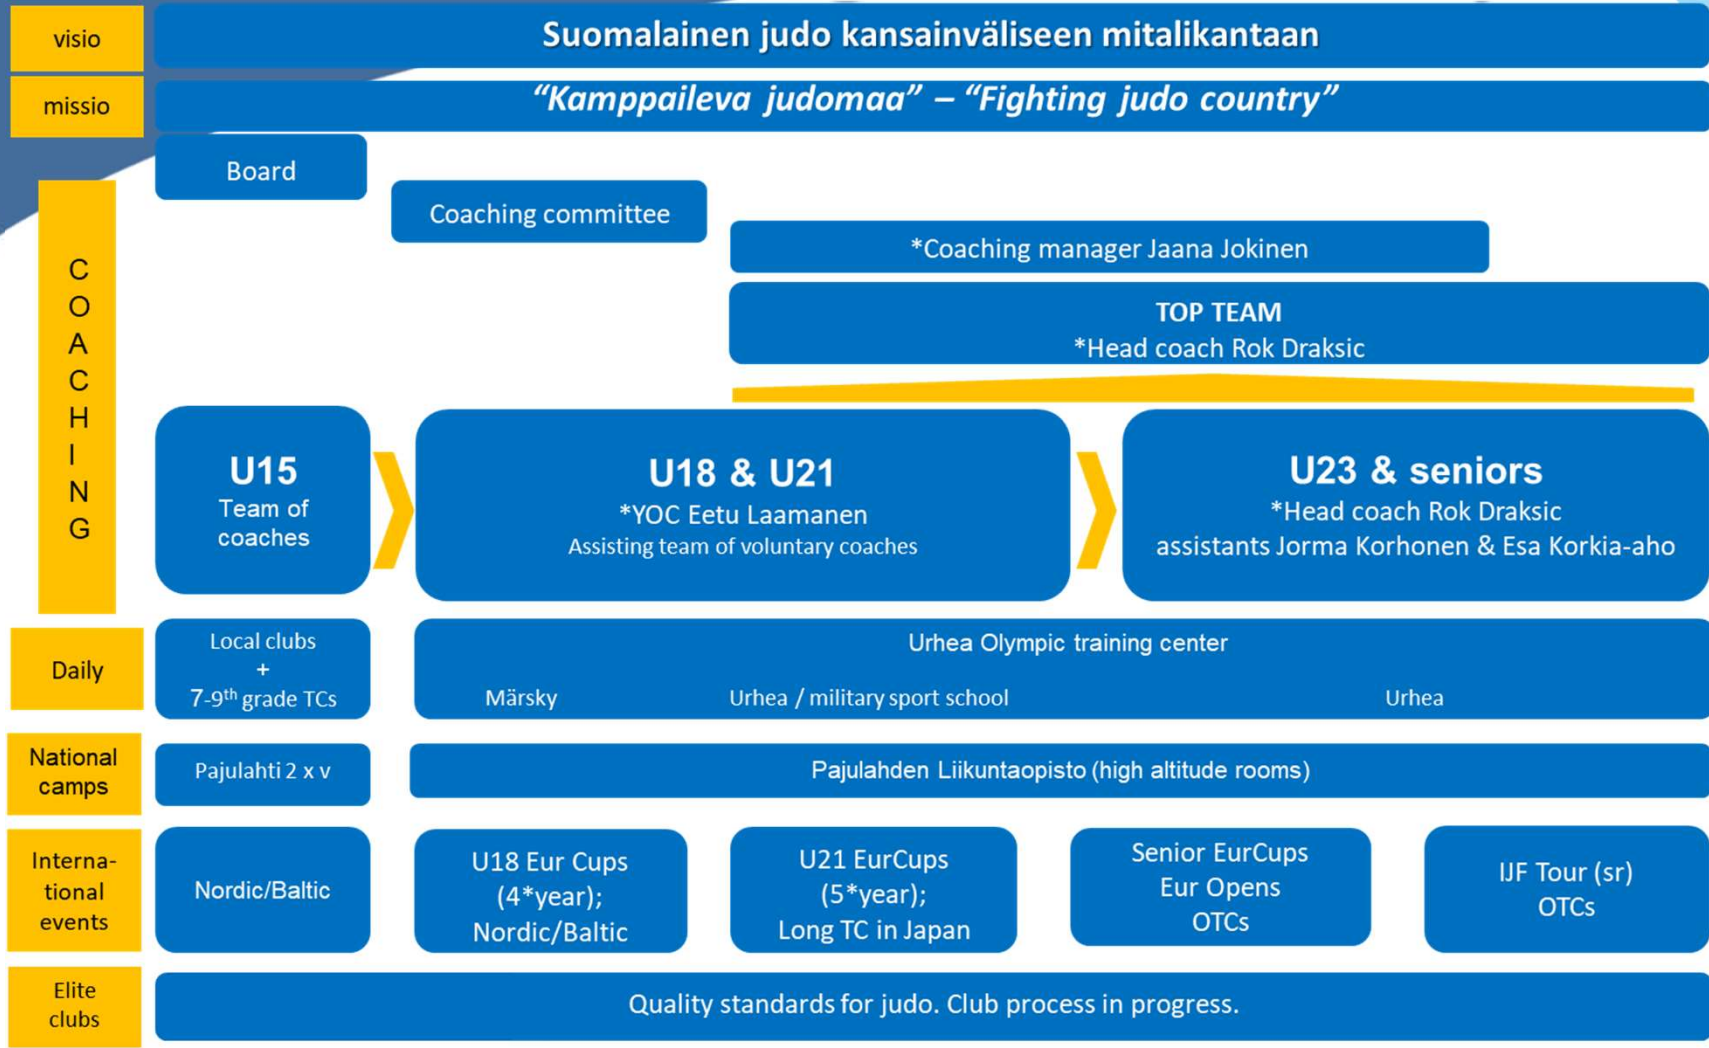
visio

Suomalainen judo kansainväliseen mitalikantaan

missio

“Kamppaileva judomaa” – “Fighting judo country”

Board

Coaching committee

*Coaching manager Jaana Jokinen

TOP TEAM
*Head coach Rok Draksic

COACHING

U15
Team of coaches

U18 & U21
*YOC Eetu Laamanen
Assisting team of voluntary coaches

U23 & seniors
*Head coach Rok Draksic
assistants Jorma Korhonen & Esa Korkia-aho

Daily

Local clubs
+
7-9$^{th}$ grade TCs

Urhea Olympic training center

Märsky

Urhea / military sport school

Urhea

National camps

Pajulahti 2 x v

Pajulahden Liikuntaopisto (high altitude rooms)

International events

Nordic/Baltic

U18 Eur Cups (4*year); Nordic/Baltic

U21 EurCups (5*year); Long TC in Japan

Senior EurCups
Eur Opens
OTCs

IJF Tour (sr)
OTCs

Elite clubs

Quality standards for judo. Club process in progress.